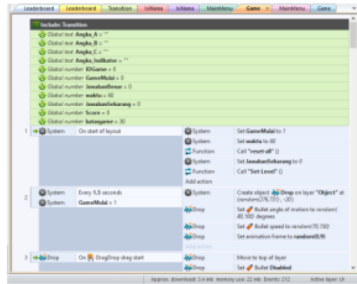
Leaderboard | Leaderboard | Transition | InMaina | InMaina | MainMenu | Game | MainMenu | Game

Include: Transitions

Global text Angka_A = ""
Global text Angka_B = ""
Global text Angka_C = ""
Global text Angka_Indikator = ""
Global number IDGame = 0
Global number GameMulai = 0
Global number JawabanBenar = 0
Global number waktu = 60
Global number JawabanSekarang = 0
Global number Score = 0
Global number batasgamer = 30

1 | System | On start of layout | System | Set GameMulai to 1
System | Set waktu to 60
Function | Call "reset-all" ()
System | Set JawabanSekarang to 0
Function | Call "Set Level" ()
Add action

2 | System | Every 1.5 seconds | System | Create object Drop on layer "Object" at (random(276,701), -20)
System | GameMulai = 1 | Drop | Set Bullet angle of motion to random(80,100) degrees
Drop | Set Bullet speed to random(70,150)
Drop | Set animation frame to random(0,9)
Add action

3 | Drop | On DragDrop drag start | Drop | Move to top of layer
Drop | Set Bullet Disabled

Approx. download: 3.4 mb memory use: 22 mb Events: 232 Active layer: UI